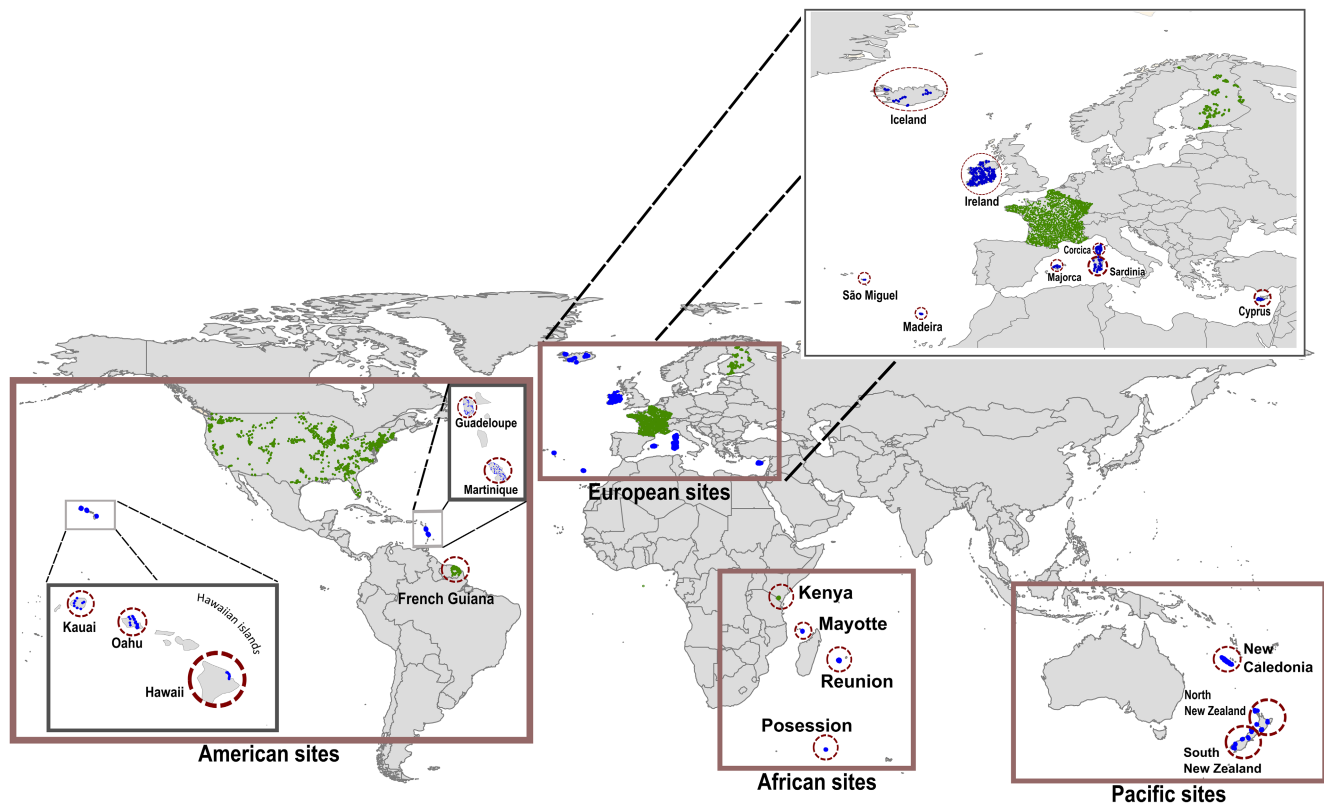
Iceland

Ireland

Corcica

Sardinia

Majorca

São Miguel

Madeira

Cyprus

European sites

Guadeloupe

Martinique

French Guiana

Kauai

Oahu

Hawaiian islands

Hawaii

American sites

Kenya

Mayotte

Reunion

Posession

African sites

New Caledonia

North New Zealand

South New Zealand

Pacific sites